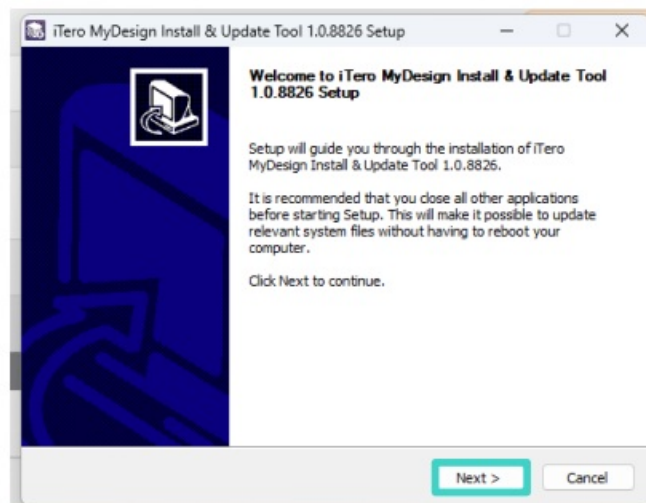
iTero MyDesign Install & Update Tool 1.0.8826 Setup

Welcome to iTero MyDesign Install & Update Tool 1.0.8826 Setup

Setup will guide you through the installation of iTero MyDesign Install & Update Tool 1.0.8826.

It is recommended that you close all other applications before starting Setup. This will make it possible to update relevant system files without having to reboot your computer.

Click Next to continue.

Next >

Cancel